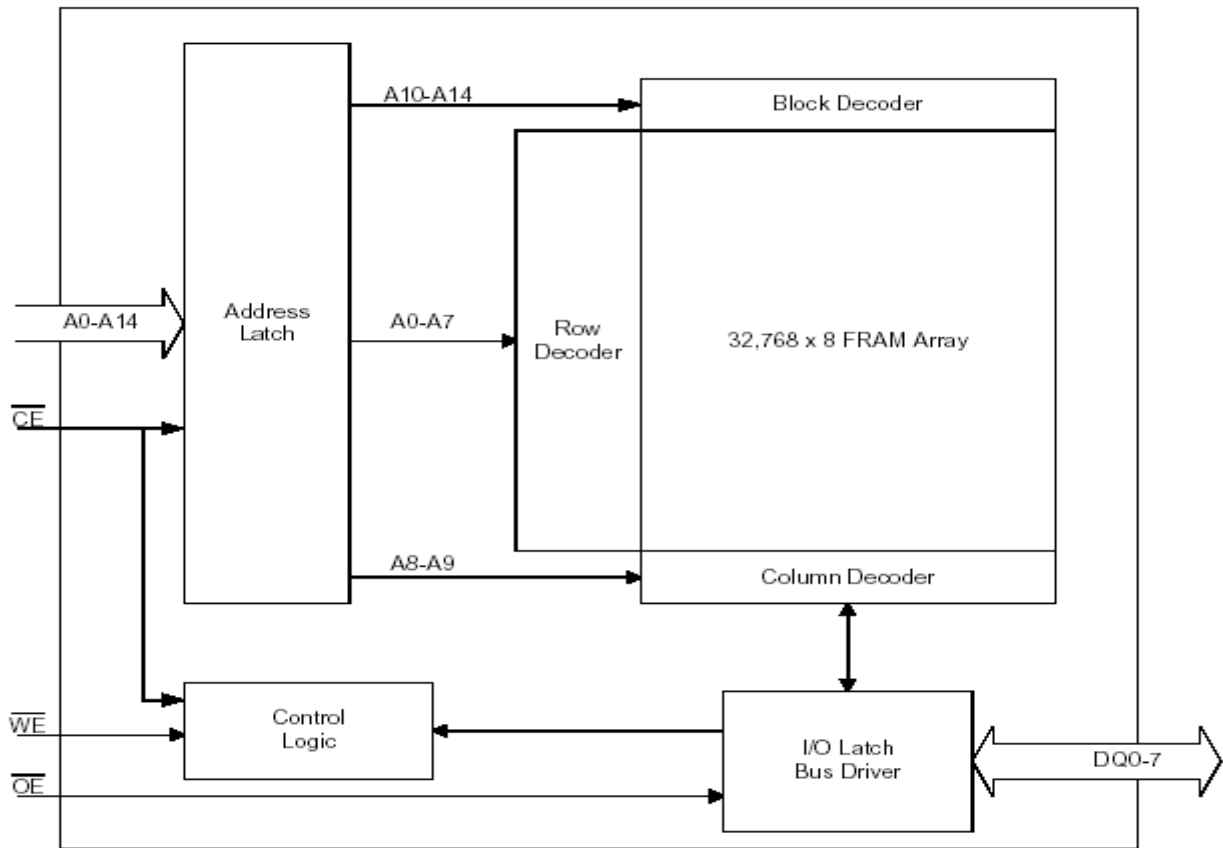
A10-A14

Block Decoder

A0-A14

Address Latch

A0-A7

Row Decoder

32,768 x 8 FRAM Array

$\overline{CE}$

A8-A9

Column Decoder

$\overline{WE}$

Control Logic

I/O Latch Bus Driver

DQ0-7

$\overline{OE}$